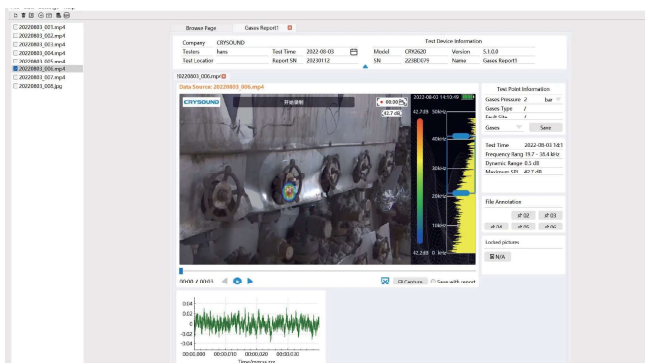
20220803_001.mp4
20220803_002.mp4
20220803_003.mp4
20220803_004.mp4
20220803_005.mp4
20220803_006.mp4
20220803_007.mp4
20220803_008.jpg

Browse Page
Gases Report1

| Company | CRYSOUND | | | Test Device Information | | | |
|---|---|---|---|---|---|---|---|
| Testers | hans | Test Time | 2022-08-03 | Model | CRY2620 | Version | 5.1.0.0 |
| Test Location | | Report SN | 20230112 | SN | 2238D679 | Name | Gases Report1 |

20220803_006.mp4

Data Source: 20220803_006.mp4

CRYSOUND
开始录制
2022-08-03 14:53:49
42.7dB
50kHz
40kHz
30kHz
20kHz
10kHz
0 kHz
42.7dB
42.2dB

0000 / 0003
Capture
Save with report

Test Point Information
Gases Pressure 2 bar
Gases Type /
Fault Site /
Gases
Save

Test Time 2022-08-03 14:5
Frequency Rang 19.7 - 38.6 kHz
Dynamic Range 0.5 dB
Maximum SPL 42.7 dB

File Annotation
02
03

Locked pictures
N/A

0.04
0.02
0
-0.02
-0.04
00:00.000
00:00.010
00:00.020
00:00.030
Time(mm:ss.zzz)